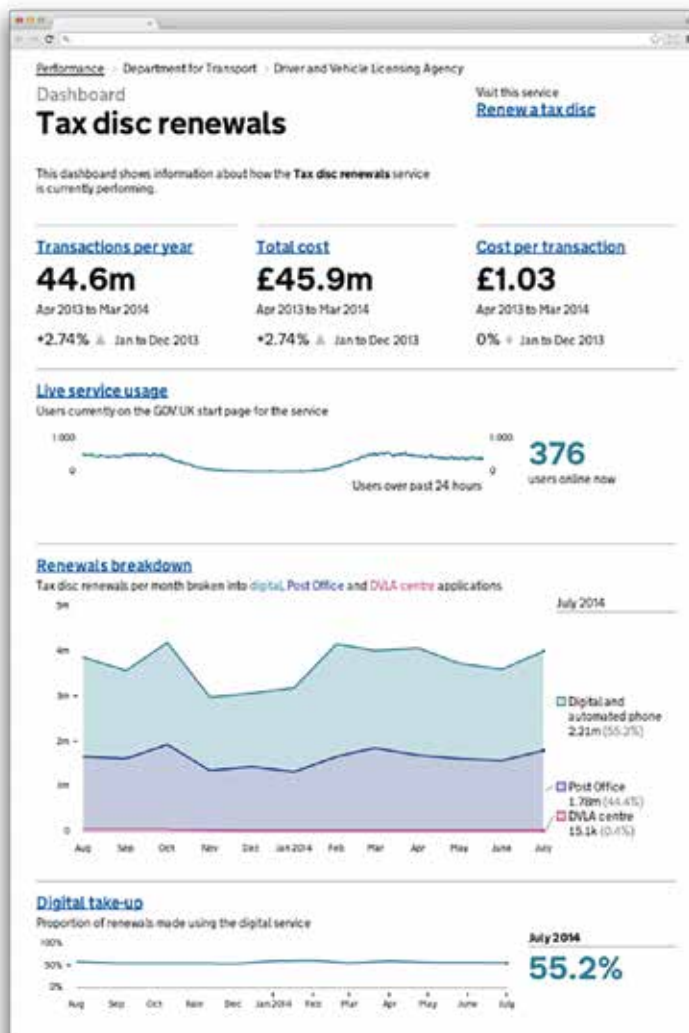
Performance › Department for Transport › Driver and Vehicle Licensing Agency

Dashboard
Tax disc renewals

Visit this service
Renew a tax disc

This dashboard shows information about how the **Tax disc renewals** service is currently performing.

Transactions per year
44.6m
Apr 2013 to Mar 2014
+2.74% Jan to Dec 2013

Total cost
£45.9m
Apr 2013 to Mar 2014
+2.74% Jan to Dec 2013

Cost per transaction
£1.03
Apr 2013 to Mar 2014
0% Jan to Dec 2013

Live service usage
Users currently on the GOV.UK start page for the service

1,000
0
1,000
0
Users over past 24 hours
376
users online now

Renewals breakdown
Tax disc renewals per month broken into digital, Post Office and DVLA centre applications

July 2014

5m
4m
3m
2m
1m
0

Digital and automated phone
2.21m (55.2%)

Post Office
1.78m (44.4%)

DVLA centre
15.1k (0.4%)

Aug Sep Oct Nov Dec Jan 2014 Feb Mar Apr May June July

Digital take-up
Proportion of renewals made using the digital service

July 2014
55.2%

100%
50%
0%
Aug Sep Oct Nov Dec Jan 2014 Feb Mar Apr May June July